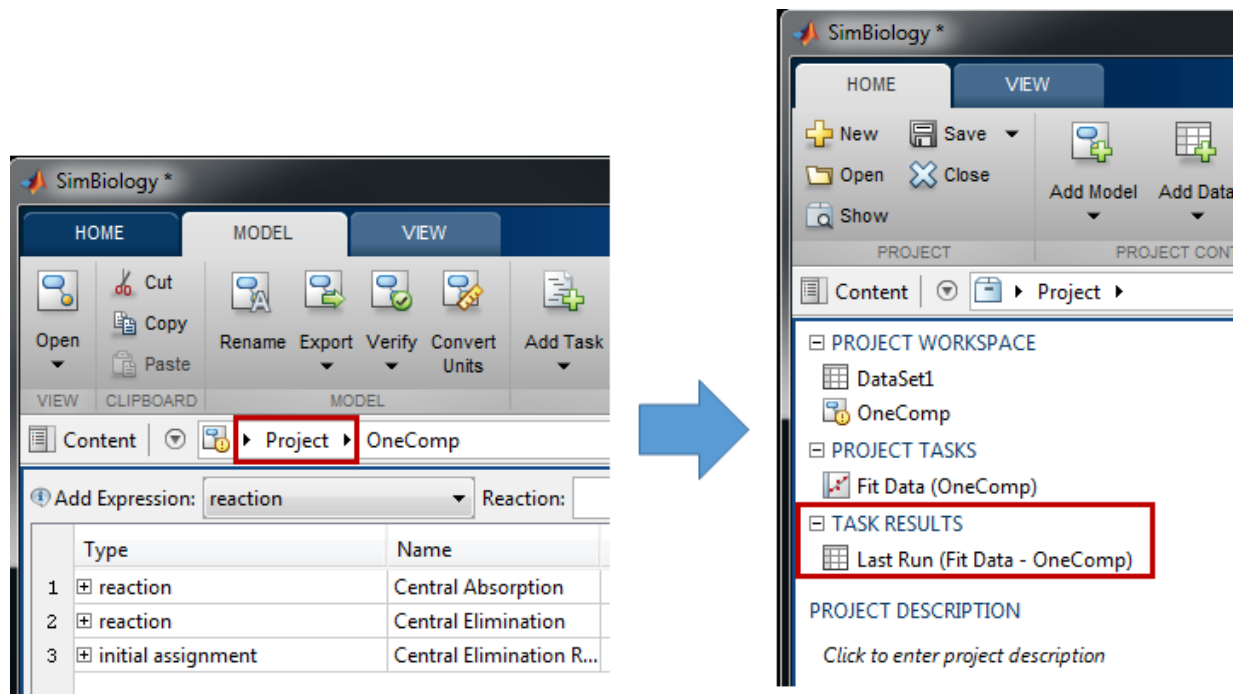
SimBiology *

HOME MODEL VIEW

Open
VIEW

Cut
Copy
Paste
CLIPBOARD

Rename Export Verify Convert Units
MODEL

Add Task

Content Project OneComp

Add Expression: reaction Reaction:

| | Type | Name |
|---|---|---|
| 1 | ⊞ reaction | Central Absorption |
| 2 | ⊞ reaction | Central Elimination |
| 3 | ⊞ initial assignment | Central Elimination R... |

SimBiology *

HOME VIEW

New Save
Open Close
Show
PROJECT

Add Model Add Data
PROJECT CONT

Content Project

⊟ PROJECT WORKSPACE
DataSet1
OneComp
⊟ PROJECT TASKS
Fit Data (OneComp)
⊟ TASK RESULTS
Last Run (Fit Data - OneComp)

PROJECT DESCRIPTION

Click to enter project description